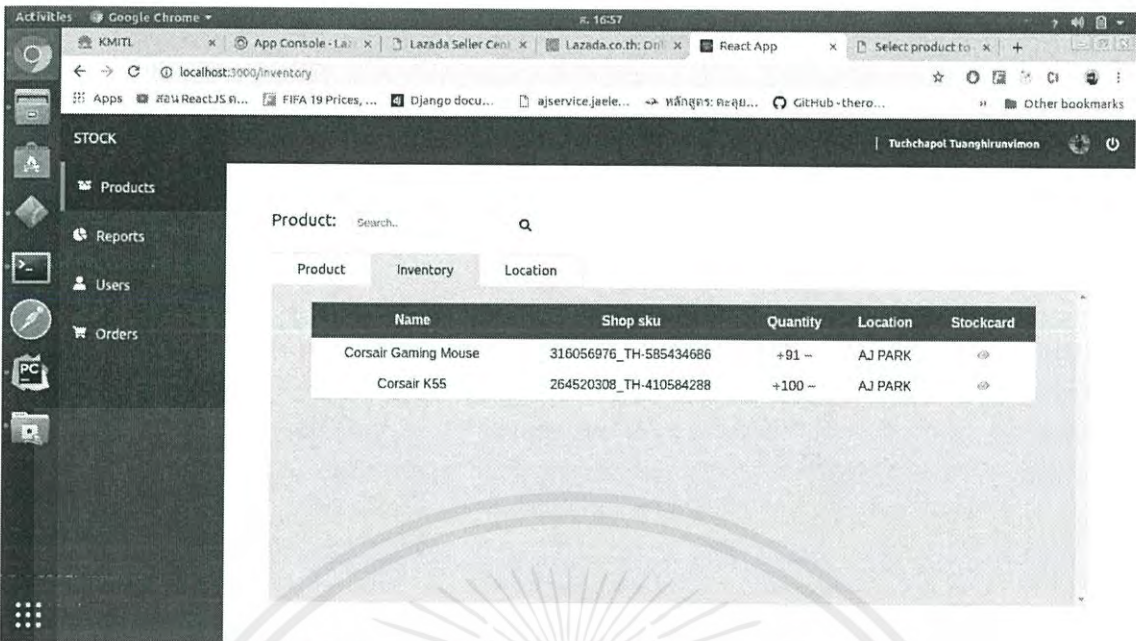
Activities Google Chrome ▾ ศ. 16:57

KMITL × App Console - Laz × Lazada Seller Cent × Lazada.co.th: Onl × React App × Select product to × +

localhost:3000/inventory

Apps สอน ReactJS ค... FIFA 19 Prices, ... Django docu... ajservice.jaele... หลักสูตร: คะสุย... GitHub - thero... Other bookmarks

STOCK

Tuchchapol Tuanghirunvimon

Products

Reports

Users

Orders

Product: Search..

Product Inventory Location

| Name | Shop sku | Quantity | Location | Stockcard |
|---|---|---|---|---|
| Corsair Gaming Mouse | 316056976_TH-585434686 | +91 ~ | AJ PARK | |
| Corsair K55 | 264520308_TH-410584288 | +100 ~ | AJ PARK | |